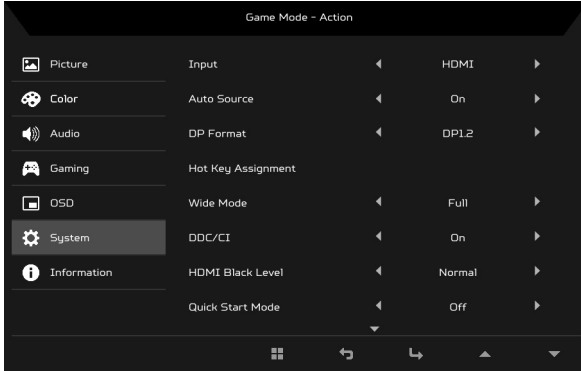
Game Mode - Action

Picture
Color
Audio
Gaming
OSD
System
Information

| Input | HDMI |
|---|---|
| Auto Source | On |
| DP Format | DP1.2 |
| Hot Key Assignment | |
| Wide Mode | Full |
| DDC/CI | On |
| HDMI Black Level | Normal |
| Quick Start Mode | Off |